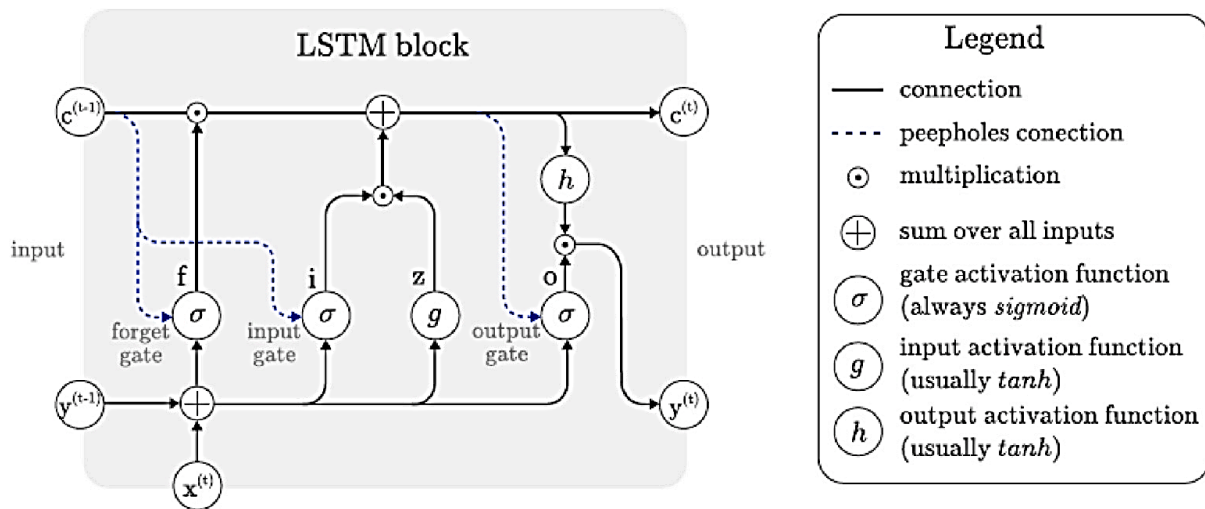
LSTM block

$c^{(t-1)}$
$c^{(t)}$
$h$
input
output
f
i
z
o
$\sigma$
$\sigma$
$g$
$\sigma$
forget gate
input gate
output gate
$y^{(t-1)}$
$y^{(t)}$
$x^{(t)}$

Legend
connection
peepholes conection
multiplication
sum over all inputs
$\sigma$ gate activation function (always *sigmoid*)
$g$ input activation function (usually *tanh*)
$h$ output activation function (usually *tanh*)